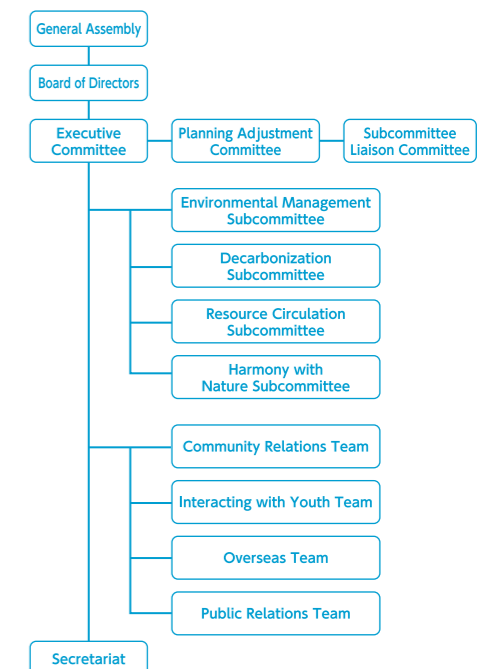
General Assembly

Board of Directors

Executive Committee

Planning Adjustment Committee

Subcommittee Liaison Committee

Environmental Management Subcommittee

Decarbonization Subcommittee

Resource Circulation Subcommittee

Harmony with Nature Subcommittee

Community Relations Team

Interacting with Youth Team

Overseas Team

Public Relations Team

Secretariat